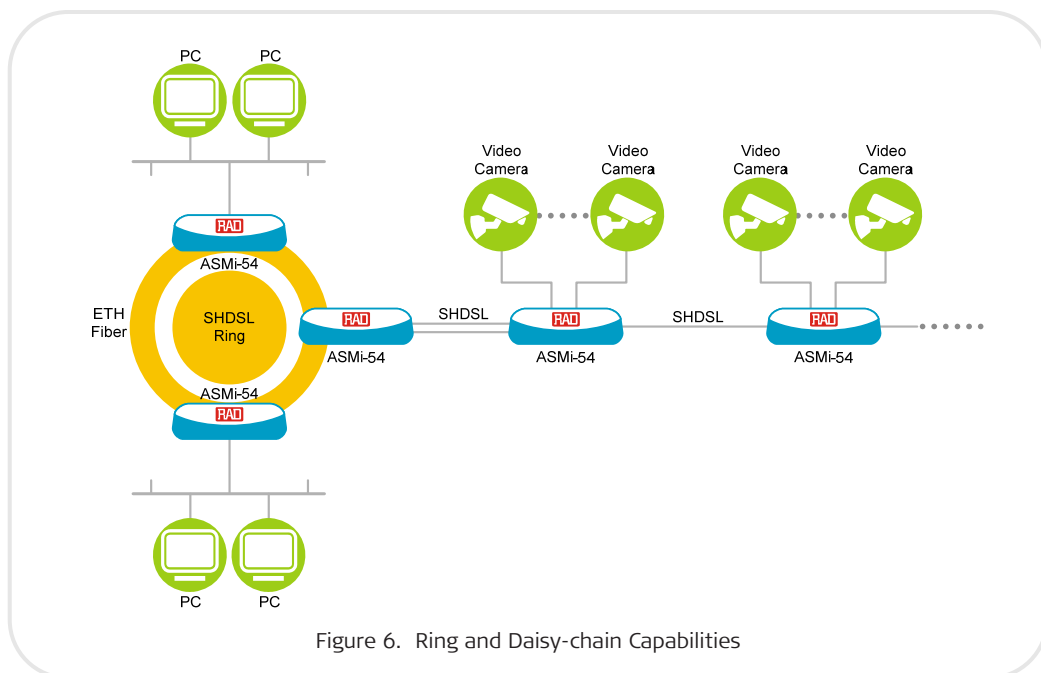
PC PC

RAD
ASMi-54

ETH Fiber

SHDSL Ring

RAD
ASMi-54

ASMi-54
RAD

PC PC

Video Camera
Video Camera
Video Camera
Video Camera

SHDSL
RAD
ASMi-54

SHDSL
RAD
ASMi-54

RAD
ASMi-54

Figure 6. Ring and Daisy-chain Capabilities